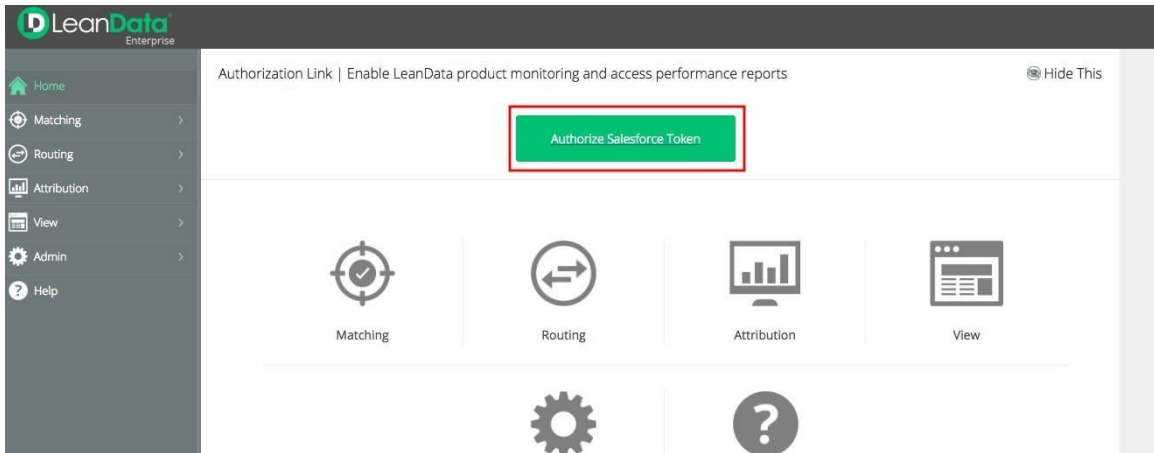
LeanData
Enterprise

Home
Matching
Routing
Attribution
View
Admin
Help

Authorization Link | Enable LeanData product monitoring and access performance reports

Hide This

Authorize Salesforce Token

Matching
Routing
Attribution
View